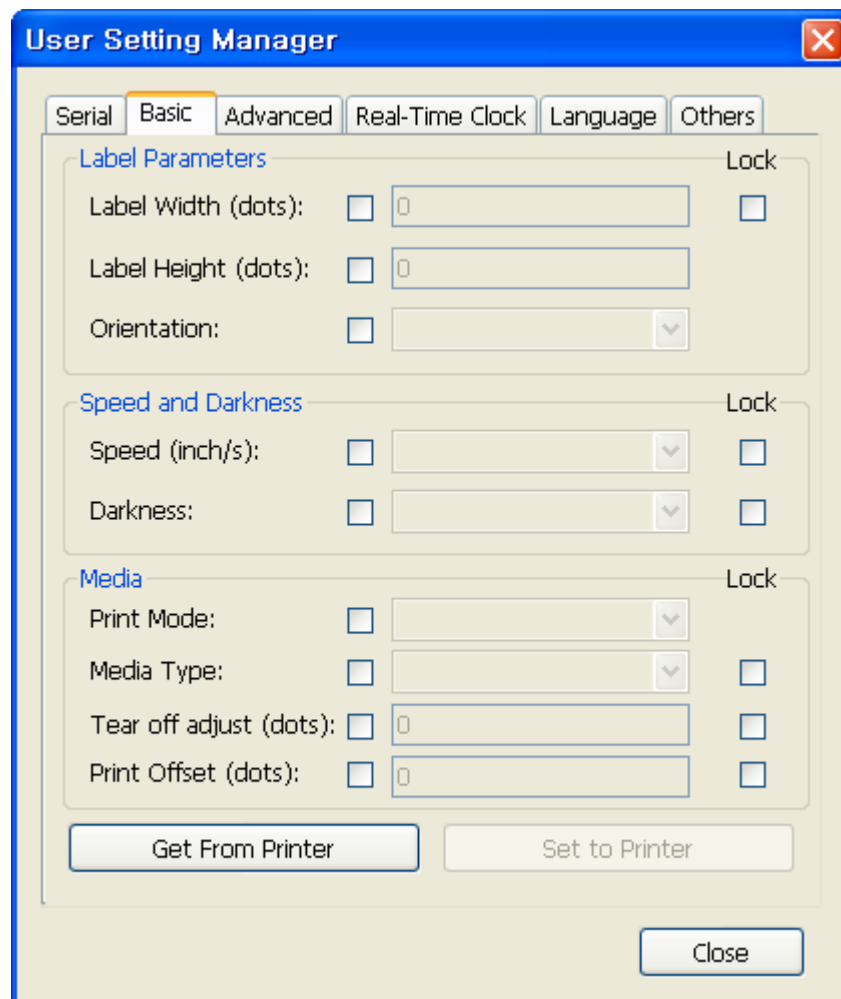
User Setting Manager

Serial | Basic | Advanced | Real-Time Clock | Language | Others

Label Parameters
Lock
Label Width (dots): 0
Label Height (dots): 0
Orientation:

Speed and Darkness
Lock
Speed (inch/s):
Darkness:

Media
Lock
Print Mode:
Media Type:
Tear off adjust (dots): 0
Print Offset (dots): 0

Get From Printer
Set to Printer

Close